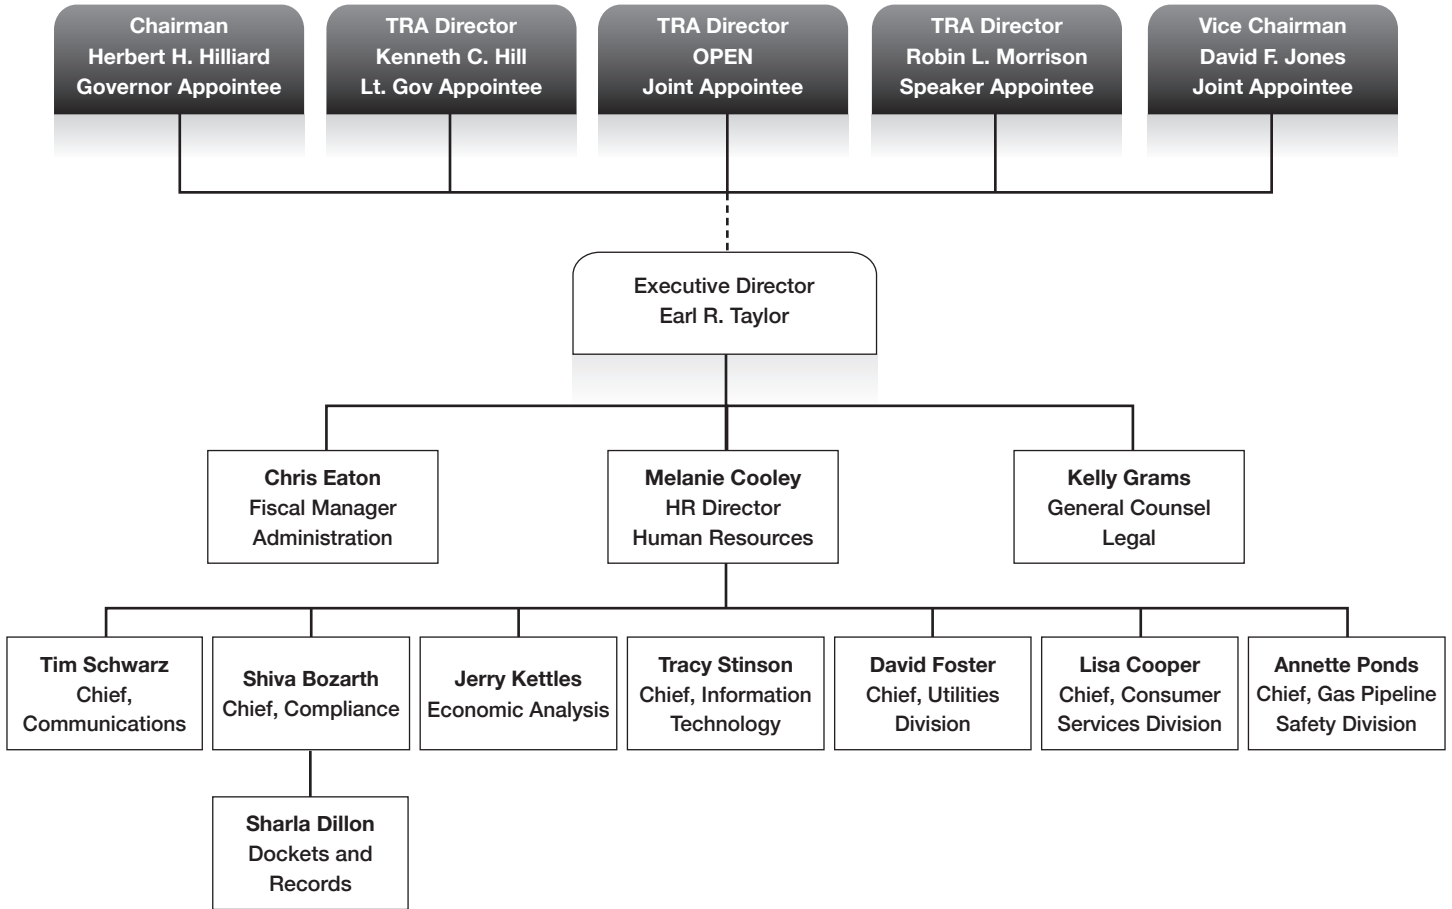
Chairman
Herbert H. Hilliard
Governor Appointee

TRA Director
Kenneth C. Hill
Lt. Gov Appointee

TRA Director
OPEN
Joint Appointee

TRA Director
Robin L. Morrison
Speaker Appointee

Vice Chairman
David F. Jones
Joint Appointee

Executive Director
Earl R. Taylor

Chris Eaton
Fiscal Manager
Administration

Melanie Cooley
HR Director
Human Resources

Kelly Grams
General Counsel
Legal

Tim Schwarz
Chief,
Communications

Shiva Bozarth
Chief, Compliance

Jerry Kettles
Economic Analysis

Tracy Stinson
Chief, Information
Technology

David Foster
Chief, Utilities
Division

Lisa Cooper
Chief, Consumer
Services Division

Annette Ponds
Chief, Gas Pipeline
Safety Division

Sharla Dillon
Dockets and
Records